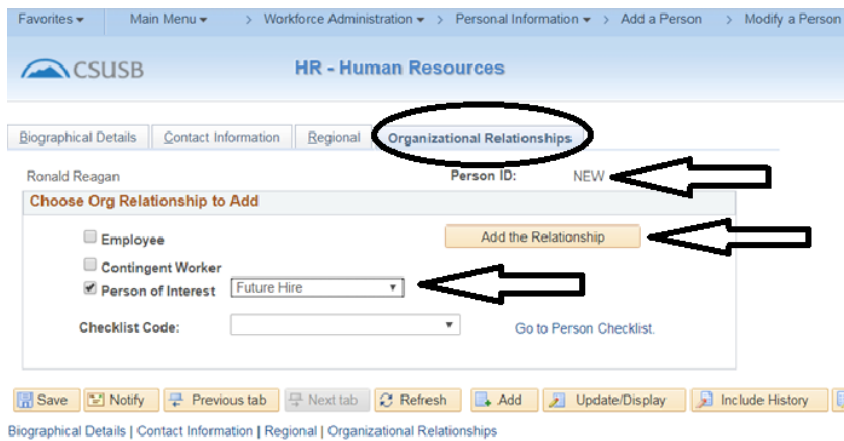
Favorites ▾ Main Menu ▾ > Workforce Administration ▾ > Personal Information ▾ > Add a Person > Modify a Person

CSUSB

HR - Human Resources

Biographical Details | Contact Information | Regional | Organizational Relationships

Ronald Reagan

Person ID: NEW

Choose Org Relationship to Add

Employee

Add the Relationship

Contingent Worker

Person of Interest Future Hire

Checklist Code:

Go to Person Checklist.

Save | Notify | Previous tab | Next tab | Refresh | Add | Update/Display | Include History

Biographical Details | Contact Information | Regional | Organizational Relationships